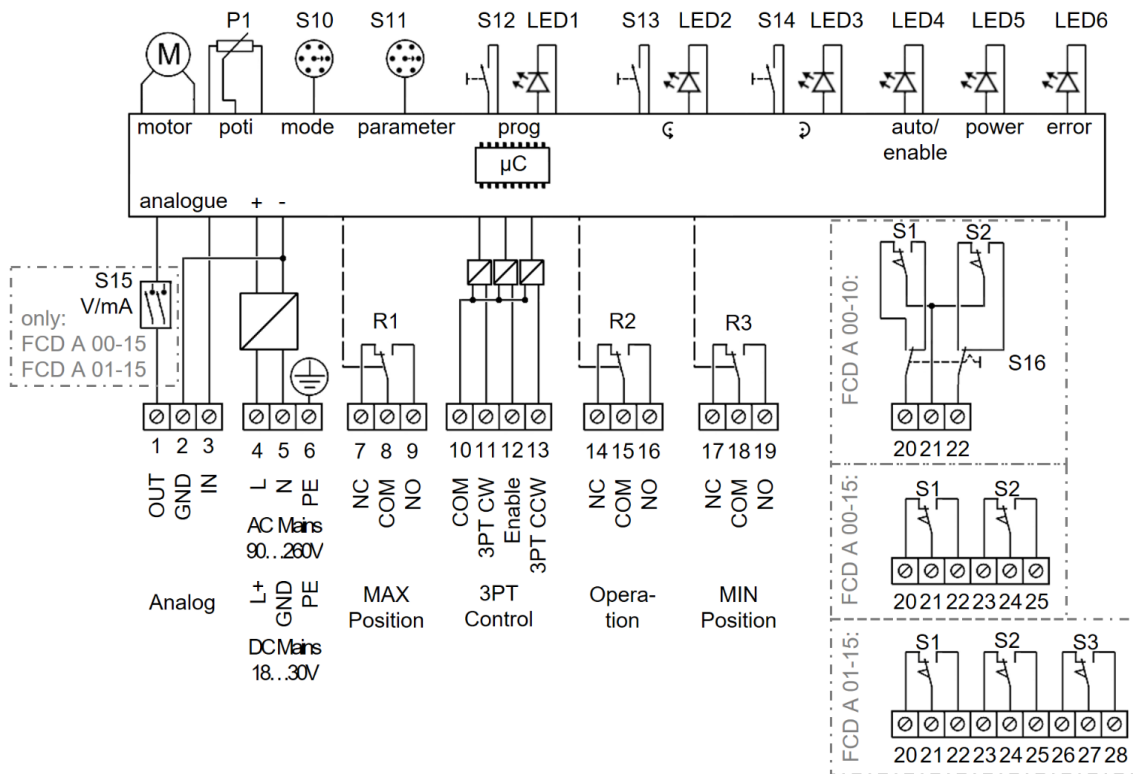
M P1 S10 S11 S12 LED1 S13 LED2 S14 LED3 LED4 LED5 LED6

motor poti mode parameter prog auto/ enable power error

µC

analogue + -

S15 V/mA

only: FCD A 00-15 FCD A 01-15

R1 R2 R3

1 2 3 4 5 6 7 8 9 10 11 12 13 14 15 16 17 18 19

OUT GND IN

L N PE

AC Mains 90...260V

L+ GND PE

DC Mains 18...30V

NC COM NO

COM 3PT CW Enable 3PT CCW

NC COM NO

NC COM NO

Analog

MAX Position

3PT Control

Opera-tion

MIN Position

FCD A 00-10:

S1 S2

S16

20 21 22

FCD A 00-15:

S1 S2

20 21 22 23 24 25

FCD A 01-15:

S1 S2 S3

20 21 22 23 24 25 26 27 28